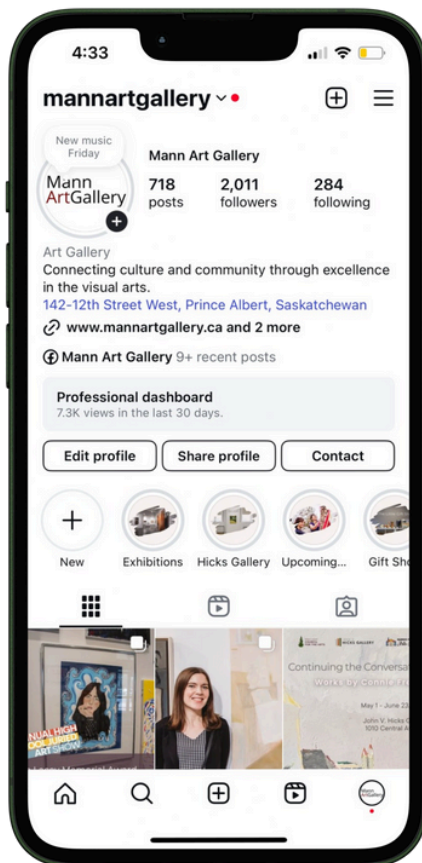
4:33

mannartgallery

New music Friday

Mann ArtGallery

Mann Art Gallery

718 posts

2,011 followers

284 following

Art Gallery

Connecting culture and community through excellence in the visual arts.

142-12th Street West, Prince Albert, Saskatchewan

www.mannartgallery.ca and 2 more

Mann Art Gallery 9+ recent posts

Professional dashboard

7.3K views in the last 30 days.

Edit profile

Share profile

Contact

New

Exhibitions

Hicks Gallery

Upcoming...

Gift Sh

NUAL HIGH
ART SHOW

HICKS GALLERY

Continuing the Conversa
Works by Connie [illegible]

May 1 - June 2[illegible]

John V. Hicks G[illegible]
1010 Central A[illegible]

Mann ArtGallery